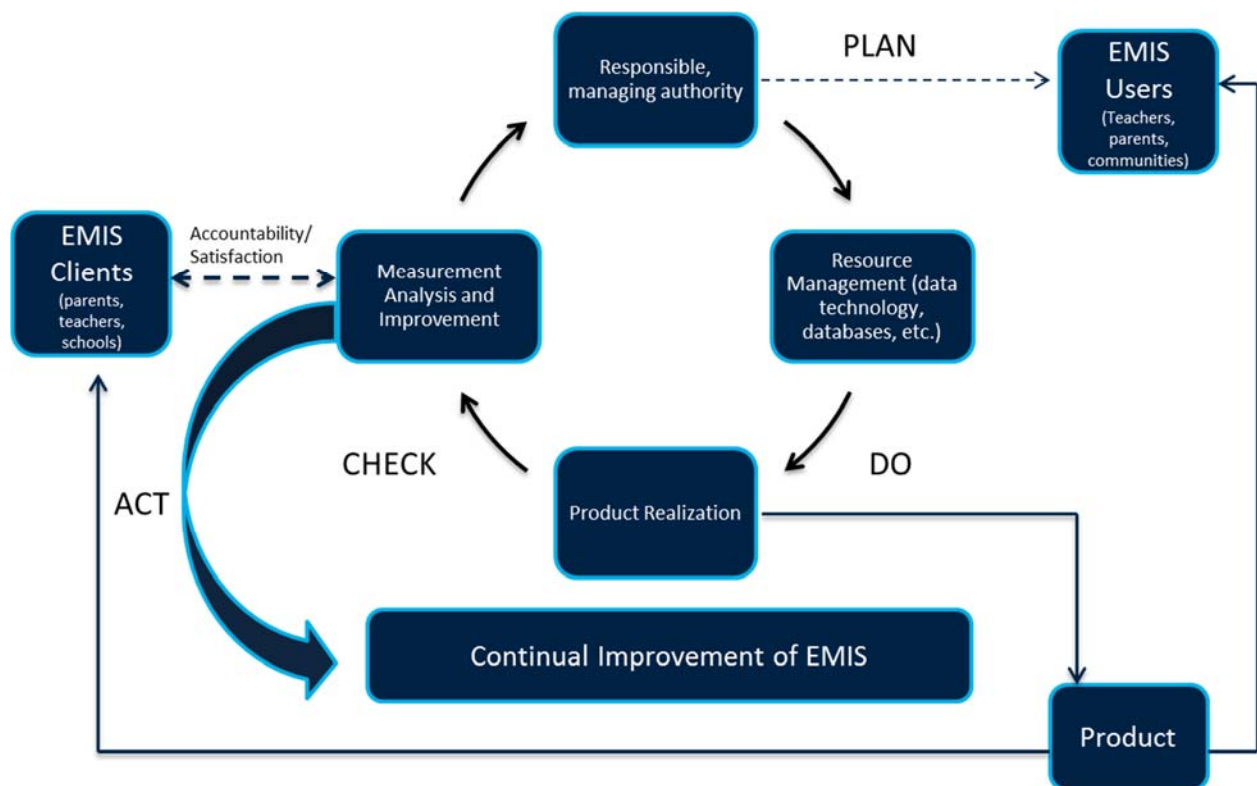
Responsible, managing authority

PLAN

EMIS Users
(Teachers, parents, communities)

EMIS Clients
(parents, teachers, schools)

Accountability/ Satisfaction

Measurement Analysis and Improvement

Resource Management (data technology, databases, etc.)

CHECK

DO

ACT

Product Realization

Continual Improvement of EMIS

Product